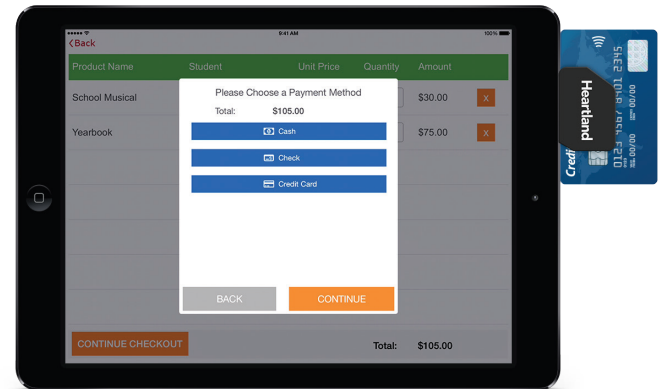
●●●●● 9:41 AM 100%

<Back

| Product Name | Student | Unit Price | Quantity | Amount | |
|---|---|---|---|---|---|
| School Musical | | | | $30.00 | X |
| Yearbook | | | | $75.00 | X |

Please Choose a Payment Method

Total: $105.00

Cash

Check

Credit Card

BACK

CONTINUE

CONTINUE CHECKOUT

Total: $105.00

Heartland

5432

Credit